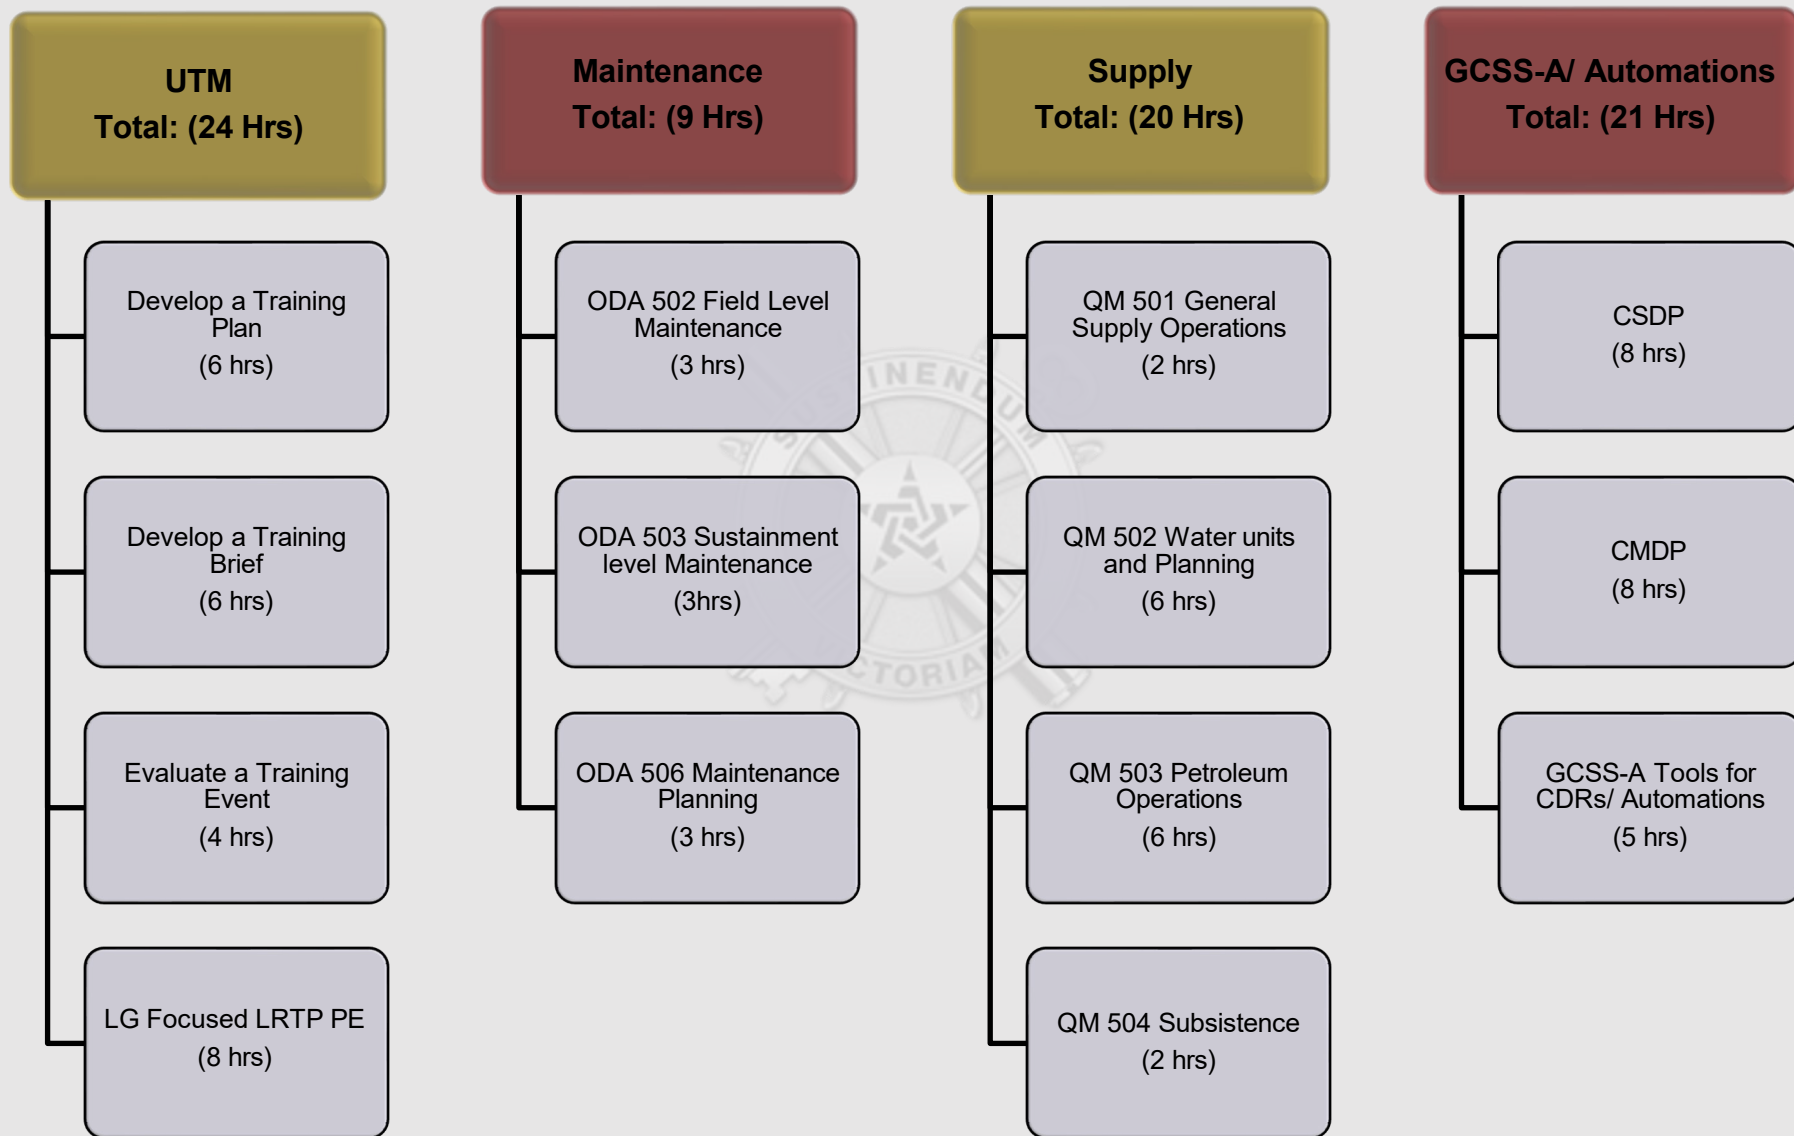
UTM
Total: (24 Hrs)

Develop a Training Plan
(6 hrs)

Develop a Training Brief
(6 hrs)

Evaluate a Training Event
(4 hrs)

LG Focused LRTP PE
(8 hrs)

Maintenance
Total: (9 Hrs)

ODA 502 Field Level Maintenance
(3 hrs)

ODA 503 Sustainment level Maintenance
(3hrs)

ODA 506 Maintenance Planning
(3 hrs)

Supply
Total: (20 Hrs)

QM 501 General Supply Operations
(2 hrs)

QM 502 Water units and Planning
(6 hrs)

QM 503 Petroleum Operations
(6 hrs)

QM 504 Subsistence
(2 hrs)

GCSS-A/ Automations
Total: (21 Hrs)

CSDP
(8 hrs)

CMDP
(8 hrs)

GCSS-A Tools for CDRs/ Automations
(5 hrs)

SUSTINENDUM VICTORIAM